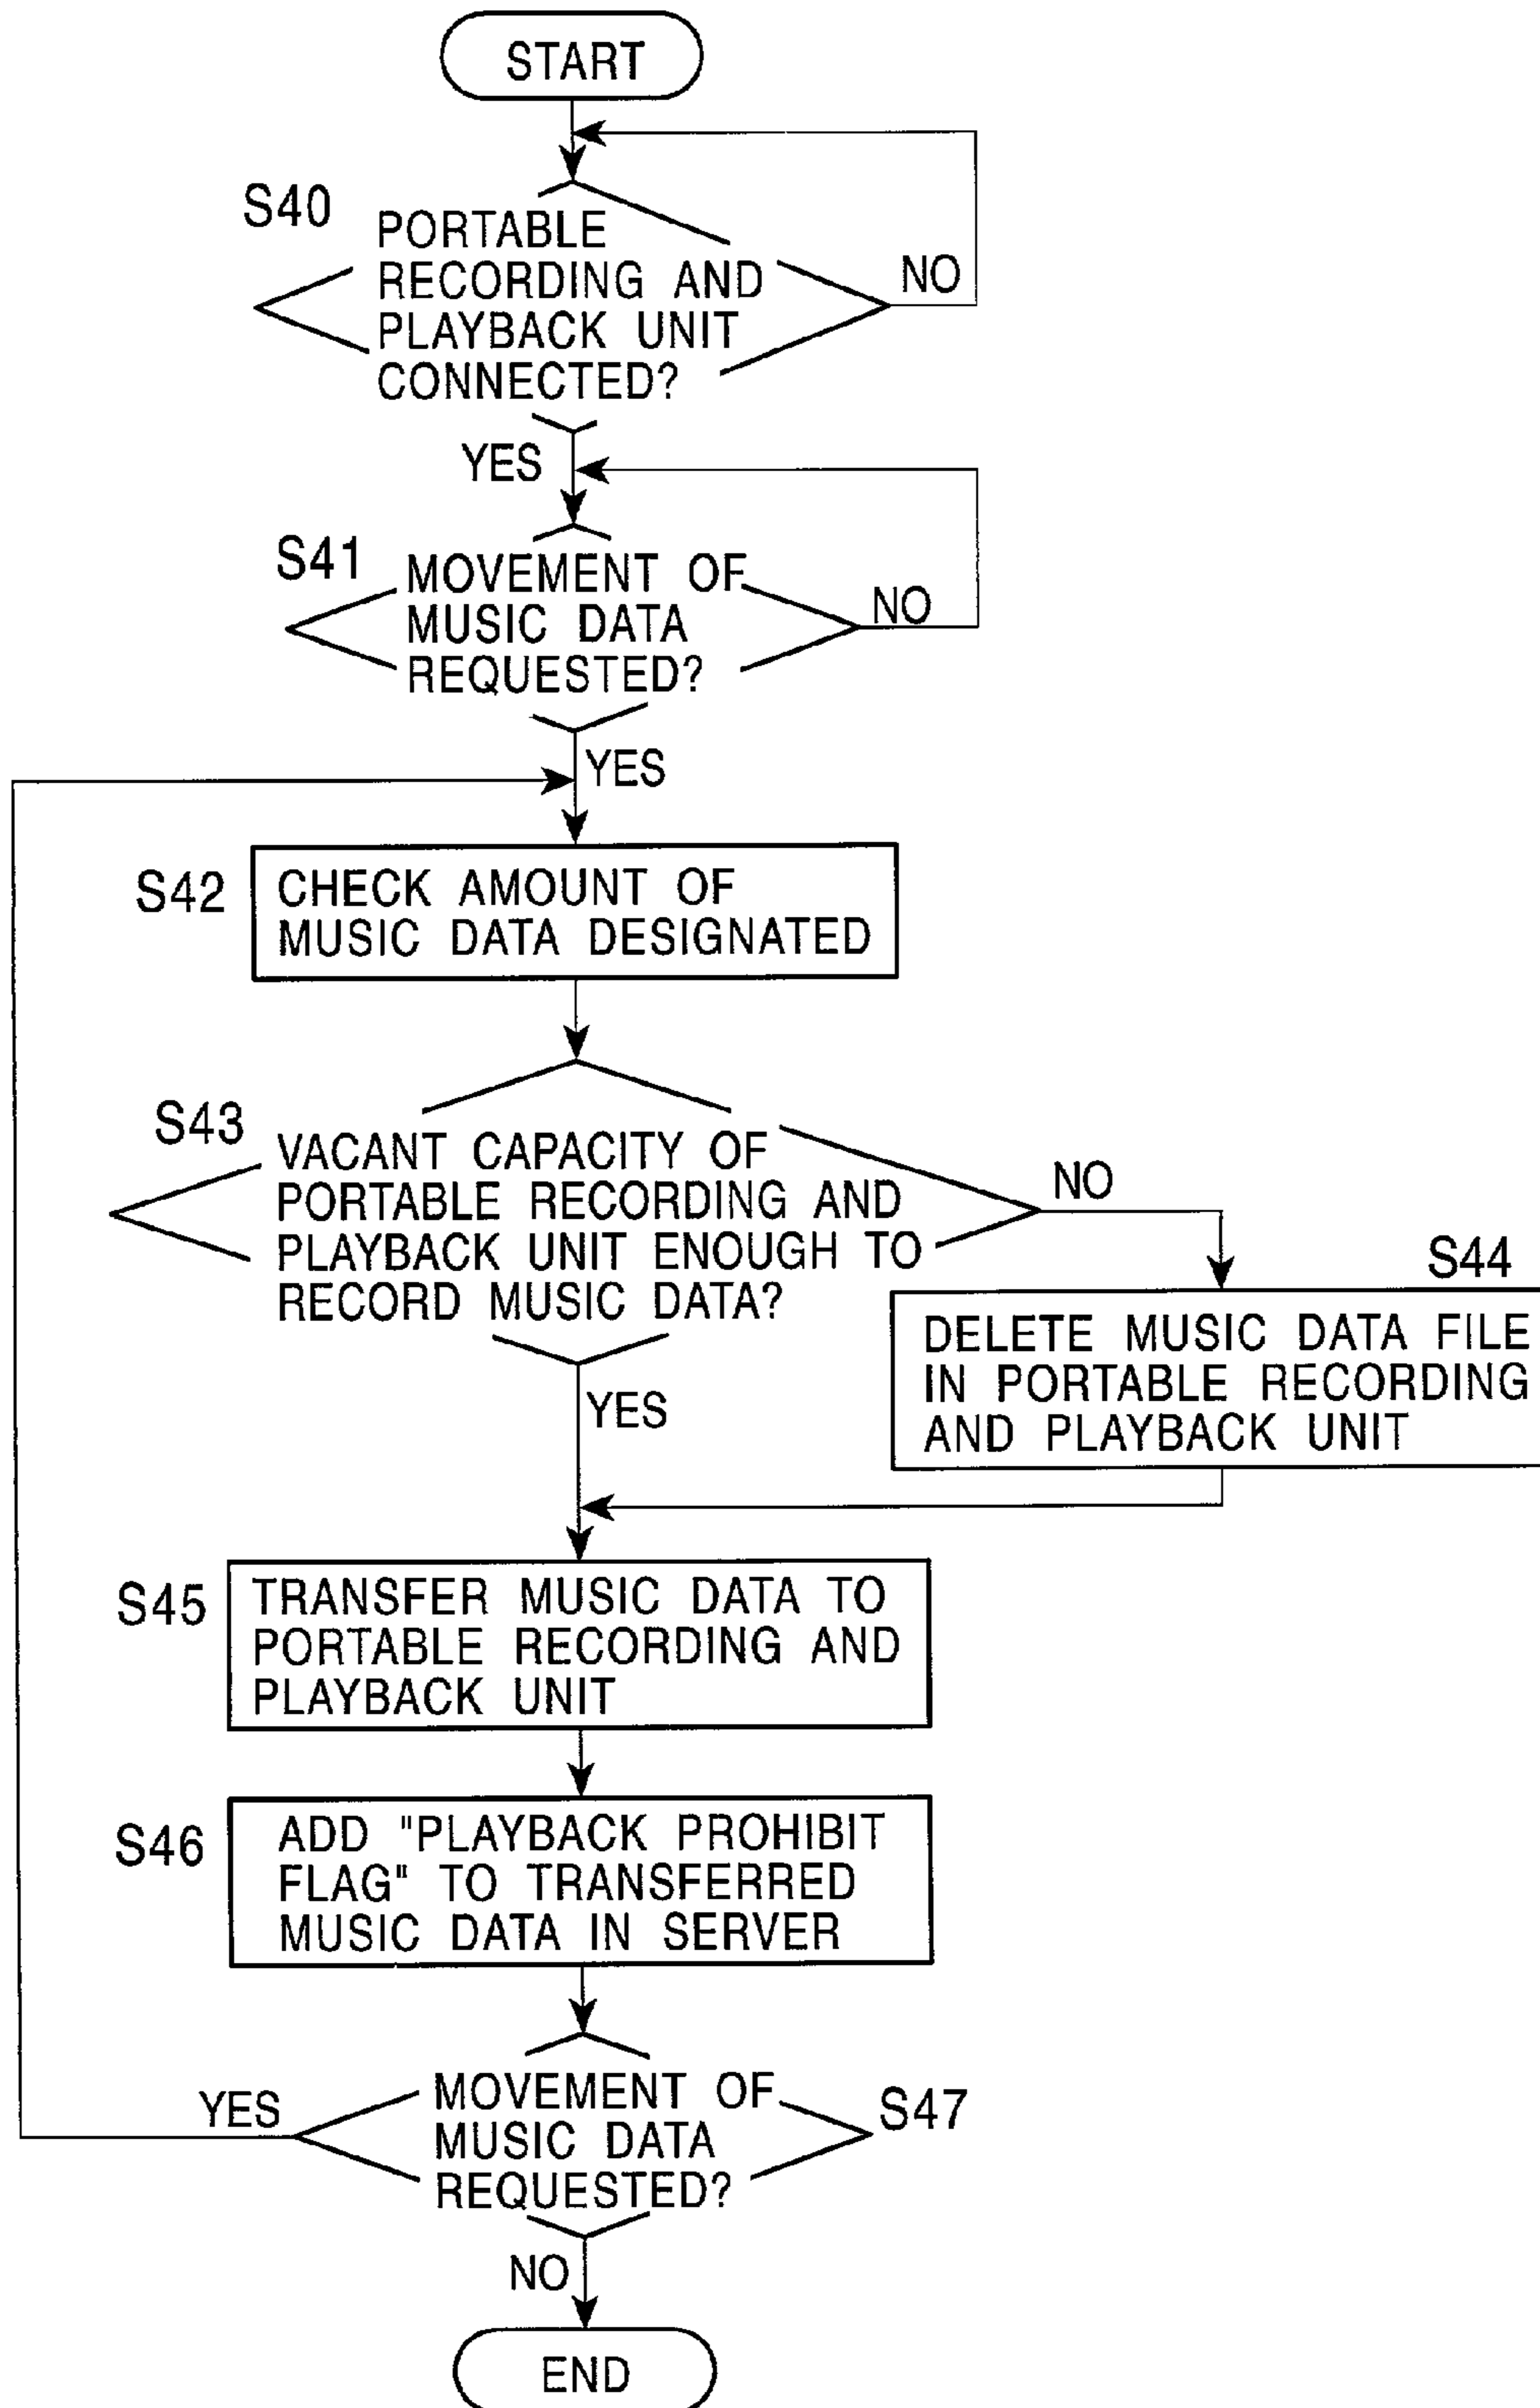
START

S40
PORTABLE RECORDING AND PLAYBACK UNIT CONNECTED?
NO
YES

S41
MOVEMENT OF MUSIC DATA REQUESTED?
NO
YES

S42
CHECK AMOUNT OF MUSIC DATA DESIGNATED

S43
VACANT CAPACITY OF PORTABLE RECORDING AND PLAYBACK UNIT ENOUGH TO RECORD MUSIC DATA?
NO
YES

S44
DELETE MUSIC DATA FILE IN PORTABLE RECORDING AND PLAYBACK UNIT

S45
TRANSFER MUSIC DATA TO PORTABLE RECORDING AND PLAYBACK UNIT

S46
ADD "PLAYBACK PROHIBIT FLAG" TO TRANSFERRED MUSIC DATA IN SERVER

YES
MOVEMENT OF MUSIC DATA REQUESTED?
S47
NO

END